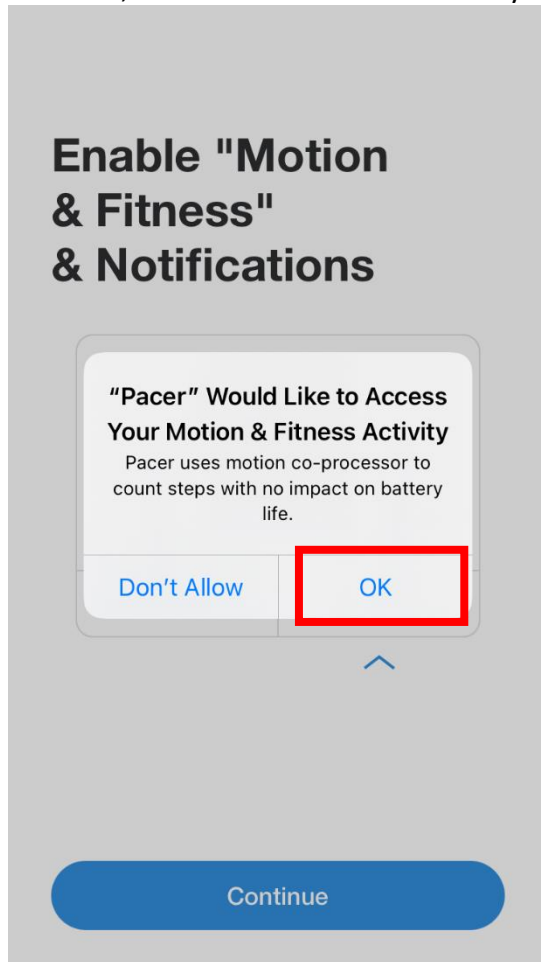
Enable "Motion & Fitness" & Notifications

“Pacer” Would Like to Access Your Motion & Fitness Activity

Pacer uses motion co-processor to count steps with no impact on battery life.

Don’t Allow

OK

Continue